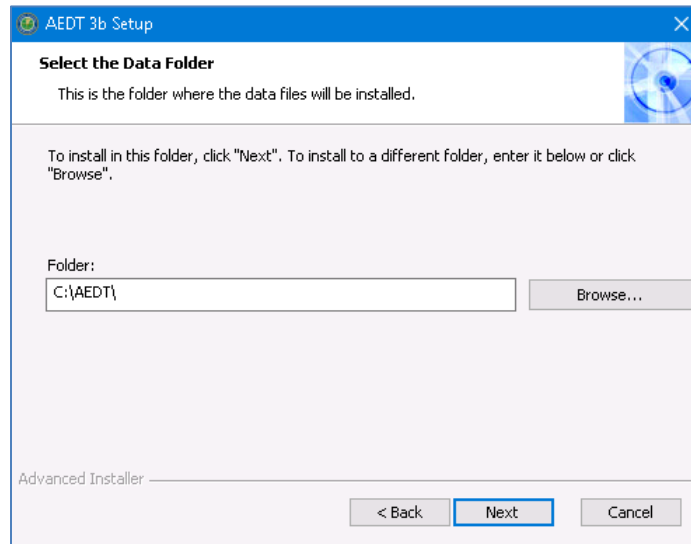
AEDT 3b Setup

Select the Data Folder

This is the folder where the data files will be installed.

To install in this folder, click "Next". To install to a different folder, enter it below or click "Browse".

Folder:

C:\AEDT\

Browse...

Advanced Installer

< Back

Next

Cancel